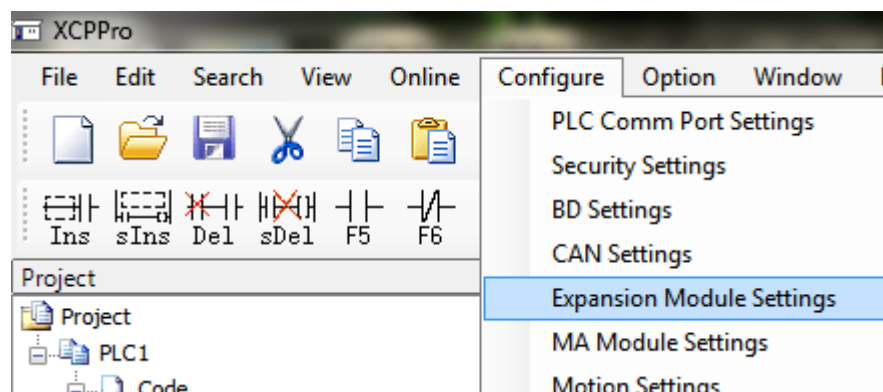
XCPPro

File Edit Search View Online Configure Option Window

Ins sIns Del sDel F5 F6

Project

Project
PLC1
Code

PLC Comm Port Settings
Security Settings
BD Settings
CAN Settings
Expansion Module Settings
MA Module Settings
Motion Settings